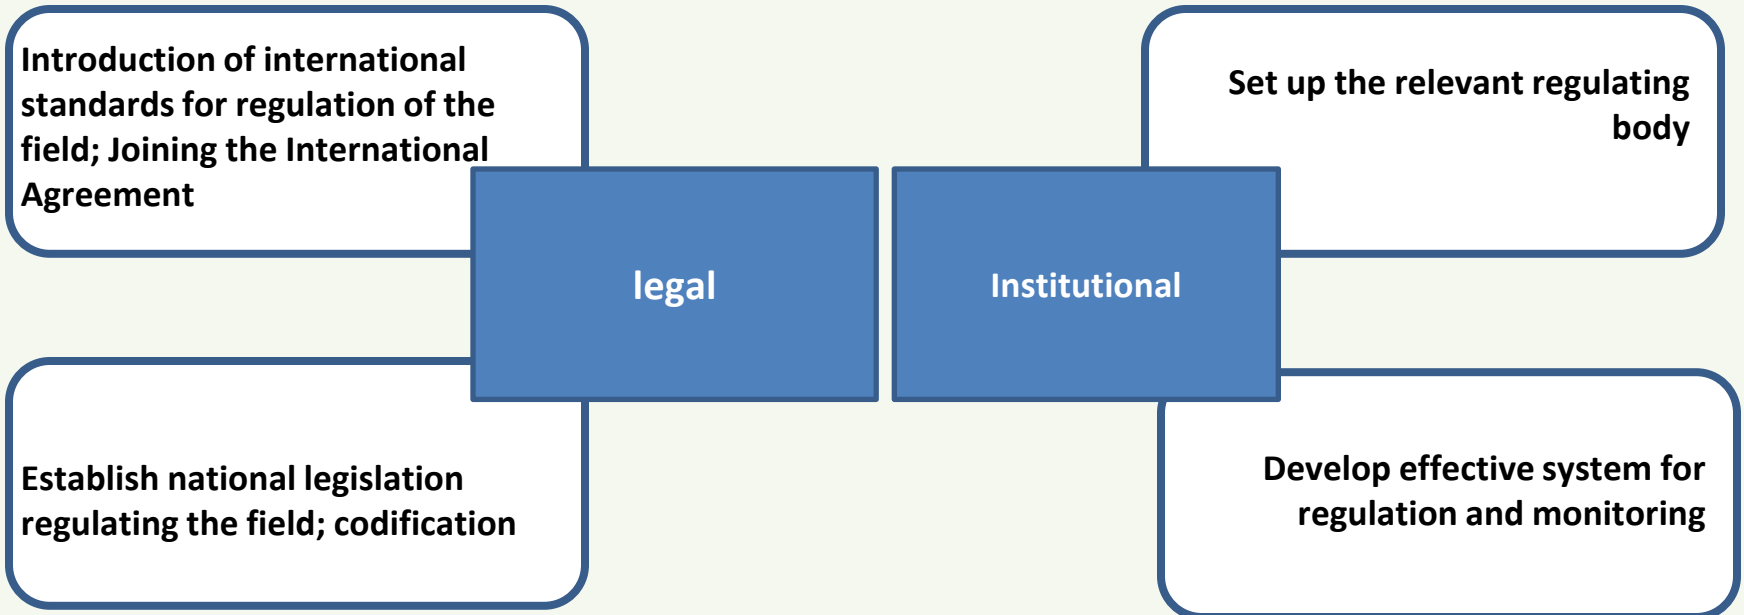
Introduction of international standards for regulation of the field; Joining the International Agreement

legal

Institutional

Set up the relevant regulating body

Establish national legislation regulating the field; codification

Develop effective system for regulation and monitoring